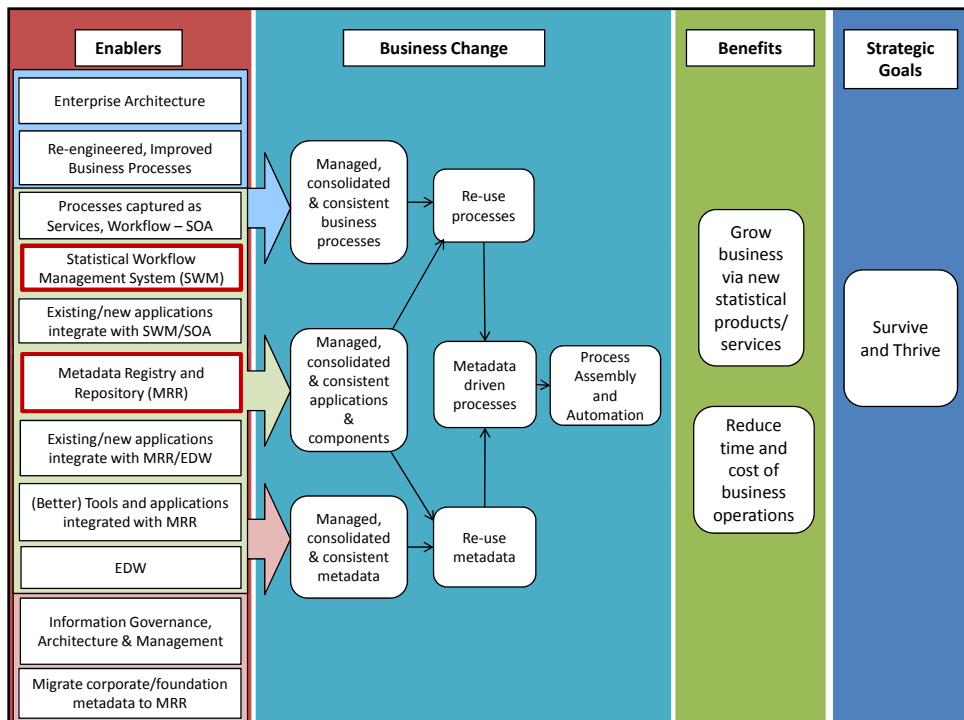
Enablers

Business Change

Benefits

Strategic Goals

Enterprise Architecture

Re-engineered, Improved Business Processes

Processes captured as Services, Workflow – SOA

Statistical Workflow Management System (SWM)

Existing/new applications integrate with SWM/SOA

Metadata Registry and Repository (MRR)

Existing/new applications integrate with MRR/EDW

(Better) Tools and applications integrated with MRR

EDW

Information Governance, Architecture & Management

Migrate corporate/foundation metadata to MRR

Managed, consolidated & consistent business processes

Re-use processes

Managed, consolidated & consistent applications & components

Metadata driven processes

Process Assembly and Automation

Managed, consolidated & consistent metadata

Re-use metadata

Grow business via new statistical products/ services

Reduce time and cost of business operations

Survive and Thrive